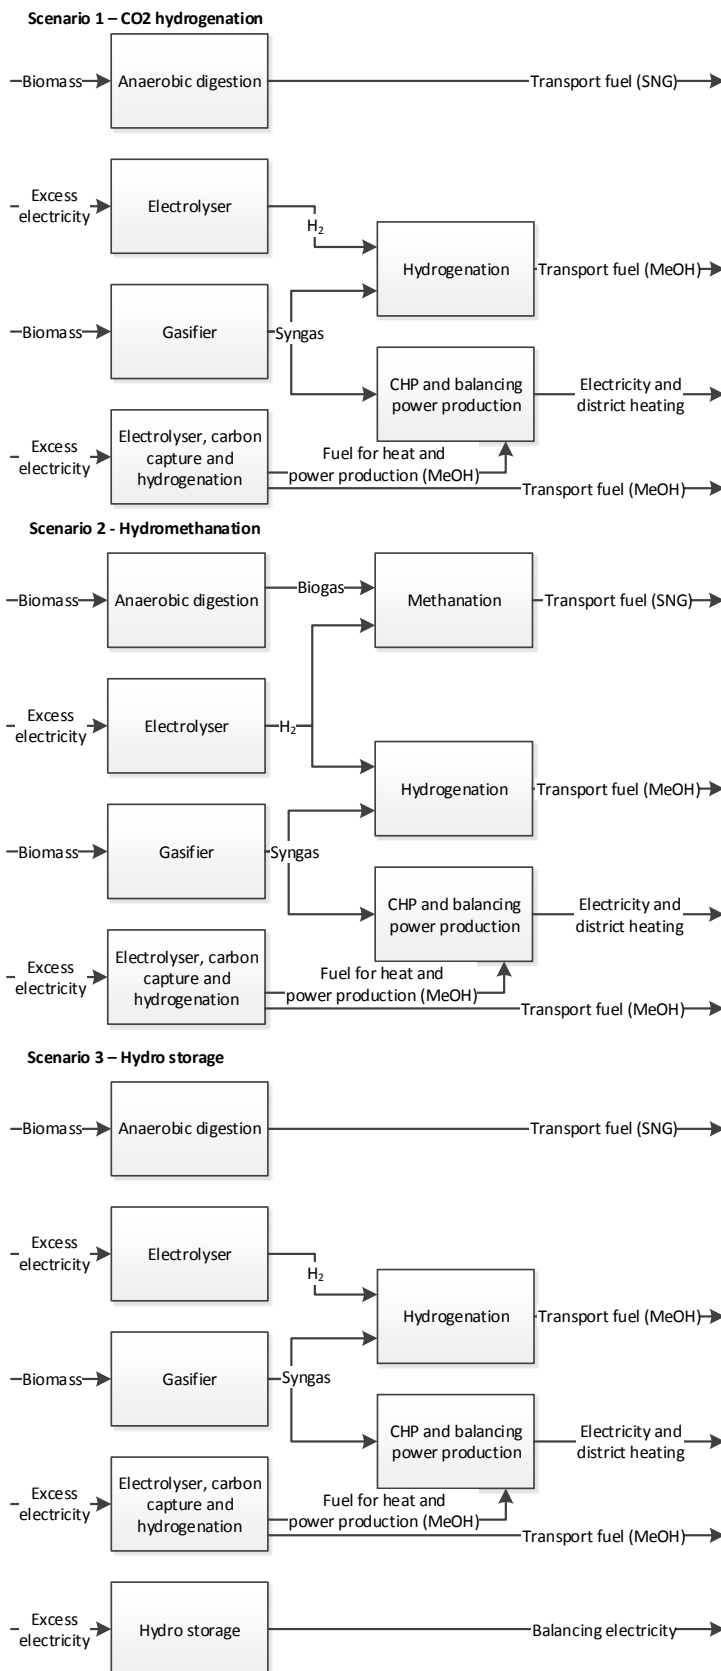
Scenario 1 – CO2 hydrogenation

Biomass
Anaerobic digestion
Transport fuel (SNG)

Excess electricity
Electrolyser
$H_2$
Hydrogenation
Transport fuel (MeOH)

Biomass
Gasifier
Syngas
CHP and balancing power production
Electricity and district heating

Excess electricity
Electrolyser, carbon capture and hydrogenation
Fuel for heat and power production (MeOH)
Transport fuel (MeOH)

Scenario 2 - Hydromethanation

Biomass
Anaerobic digestion
Biogas
Methanation
Transport fuel (SNG)

Excess electricity
Electrolyser
$H_2$
Hydrogenation
Transport fuel (MeOH)

Biomass
Gasifier
Syngas
CHP and balancing power production
Electricity and district heating

Excess electricity
Electrolyser, carbon capture and hydrogenation
Fuel for heat and power production (MeOH)
Transport fuel (MeOH)

Scenario 3 – Hydro storage

Biomass
Anaerobic digestion
Transport fuel (SNG)

Excess electricity
Electrolyser
$H_2$
Hydrogenation
Transport fuel (MeOH)

Biomass
Gasifier
Syngas
CHP and balancing power production
Electricity and district heating

Excess electricity
Electrolyser, carbon capture and hydrogenation
Fuel for heat and power production (MeOH)
Transport fuel (MeOH)

Excess electricity
Hydro storage
Balancing electricity